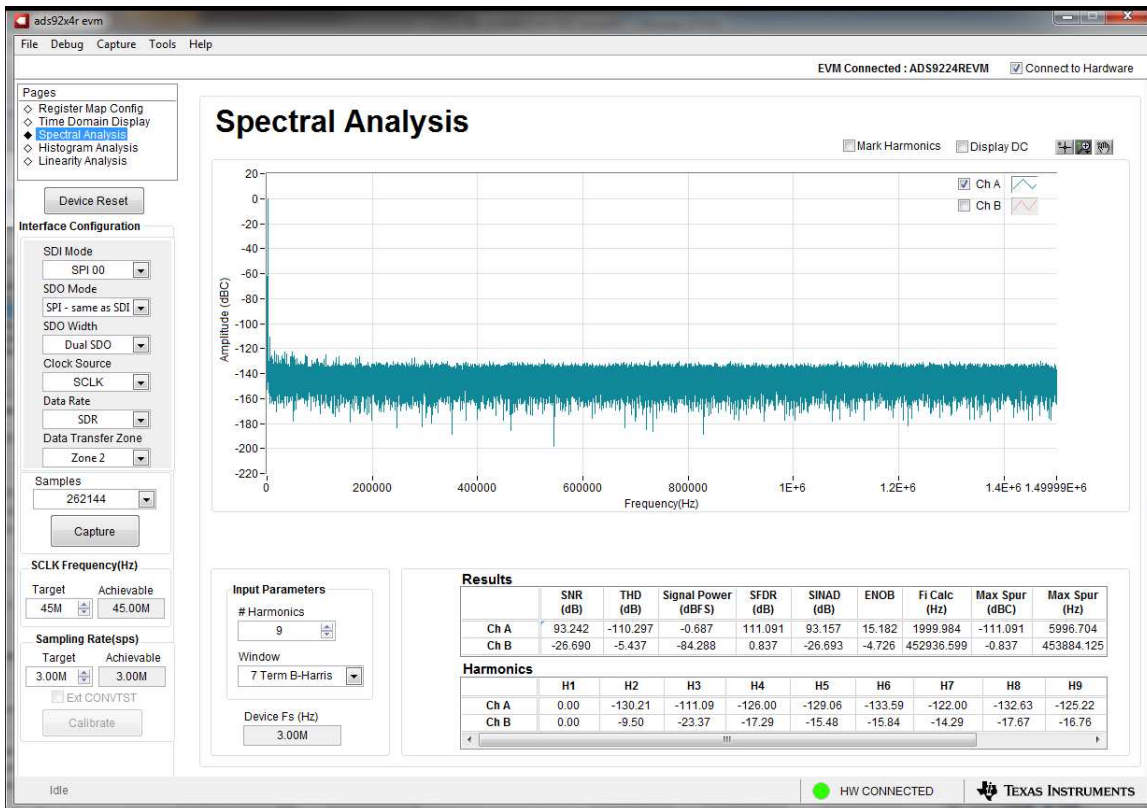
ads92x4r evm

File Debug Capture Tools Help

EVM Connected : ADS9224REVM Connect to Hardware

Pages
◇ Register Map Config
◇ Time Domain Display
◆ Spectral Analysis
◇ Histogram Analysis
◇ Linearity Analysis

Device Reset

Interface Configuration

SDI Mode
SPI 00
SDO Mode
SPI - same as SDI
SDO Width
Dual SDO
Clock Source
SCLK
Data Rate
SDR
Data Transfer Zone
Zone 2

Samples
262144

Capture

SCLK Frequency(Hz)
Target Achievable
45M 45.00M

Sampling Rate(sps)
Target Achievable
3.00M 3.00M
Ext CONVTST
Calibrate

Spectral Analysis

Mark Harmonics Display DC

Ch A
Ch B

20
0
-20
-40
-60
-80
-100
-120
-140
-160
-180
-200
-220

Amplitude (dBC)

0 200000 400000 600000 800000 1E+6 1.2E+6 1.4E+6 1.49999E+6
Frequency(Hz)

Input Parameters
# Harmonics
9
Window
7 Term B-Harris

Device Fs (Hz)
3.00M

Results

| | SNR (dB) | THD (dB) | Signal Power (dBFS) | SFDR (dB) | SINAD (dB) | ENOB | Fi Calc (Hz) | Max Spur (dBC) | Max Spur (Hz) |
|---|---|---|---|---|---|---|---|---|---|
| Ch A | 93.242 | -110.297 | -0.687 | 111.091 | 93.157 | 15.182 | 1999.984 | -111.091 | 5996.704 |
| Ch B | -26.690 | -5.437 | -84.288 | 0.837 | -26.693 | -4.726 | 452936.599 | -0.837 | 453884.125 |

Harmonics

| | H1 | H2 | H3 | H4 | H5 | H6 | H7 | H8 | H9 |
|---|---|---|---|---|---|---|---|---|---|
| Ch A | 0.00 | -130.21 | -111.09 | -126.00 | -129.06 | -133.59 | -122.00 | -132.63 | -125.22 |
| Ch B | 0.00 | -9.50 | -23.37 | -17.29 | -15.48 | -15.84 | -14.29 | -17.67 | -16.76 |

Idle

HW CONNECTED

TEXAS INSTRUMENTS